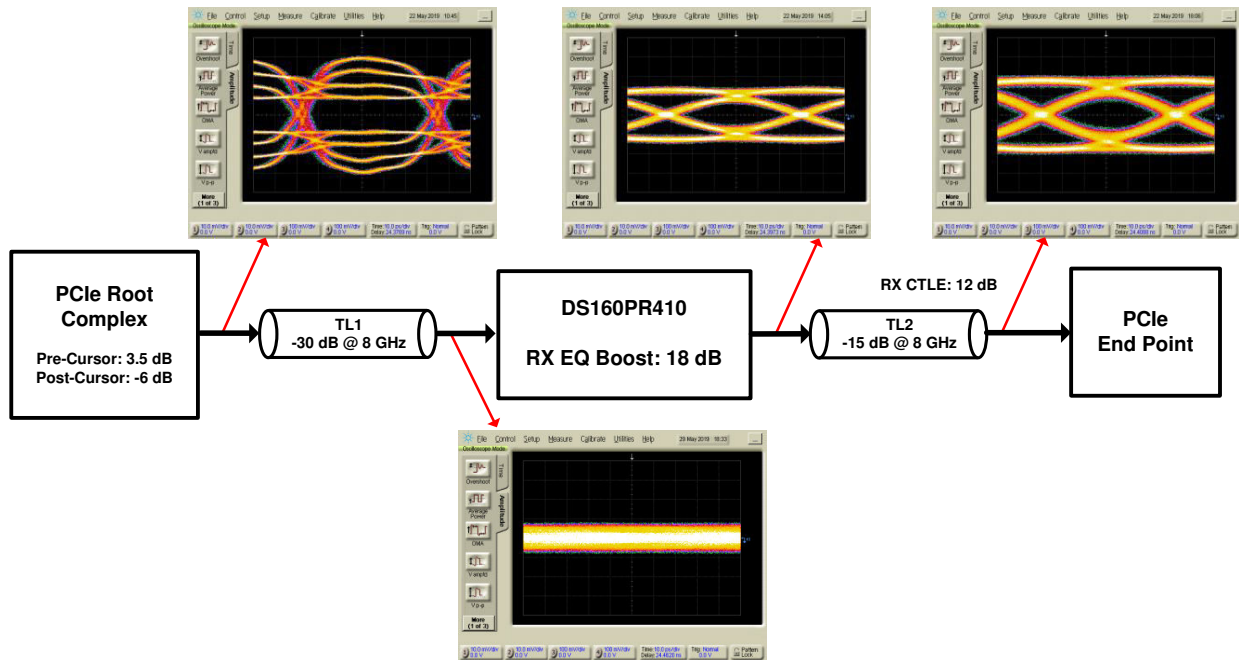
File Control Setup Measure Calibrate Utilities Help 22 May 2019 10:45
Oscilloscope Mode
Overshoot
Average Power
OMA
V amp(A)
V p-p
More (1 of 3)
Time
Amplitude
10.0 mV/div 0.0 V
10.0 mV/div 0.0 V
100 mV/div 0.0 V
100 mV/div 0.0 V
Time: 10.0 ps/div Delay: 24.3769 ns
Trig: Normal 0.0 V
Pattern Lock

File Control Setup Measure Calibrate Utilities Help 22 May 2019 14:05
Oscilloscope Mode
Overshoot
Average Power
OMA
V amp(A)
V p-p
More (1 of 3)
Time
Amplitude
10.0 mV/div 0.0 V
10.0 mV/div 0.0 V
100 mV/div 0.0 V
100 mV/div 0.0 V
Time: 10.0 ps/div Delay: 24.3973 ns
Trig: Normal 0.0 V
Pattern Lock

File Control Setup Measure Calibrate Utilities Help 22 May 2019 10:06
Oscilloscope Mode
Overshoot
Average Power
OMA
V amp(A)
V p-p
More (1 of 3)
Time
Amplitude
10.0 mV/div 0.0 V
10.0 mV/div 0.0 V
100 mV/div 0.0 V
100 mV/div 0.0 V
Time: 10.0 ps/div Delay: 24.4086 ns
Trig: Normal 0.0 V
Pattern Lock

PCIe Root Complex
Pre-Cursor: 3.5 dB
Post-Cursor: -6 dB

TL1
-30 dB @ 8 GHz

DS160PR410
RX EQ Boost: 18 dB

RX CTLE: 12 dB

TL2
-15 dB @ 8 GHz

PCIe
End Point

File Control Setup Measure Calibrate Utilities Help 29 May 2019 16:33
Oscilloscope Mode
Overshoot
Average Power
OMA
V amp(A)
V p-p
More (1 of 2)
Time
Amplitude
10.0 mV/div 0.0 V
10.0 mV/div 0.0 V
100 mV/div 0.0 V
100 mV/div 0.0 V
Time: 10.0 ps/div Delay: 24.4620 ns
Trig: Normal 0.0 V
Pattern Lock